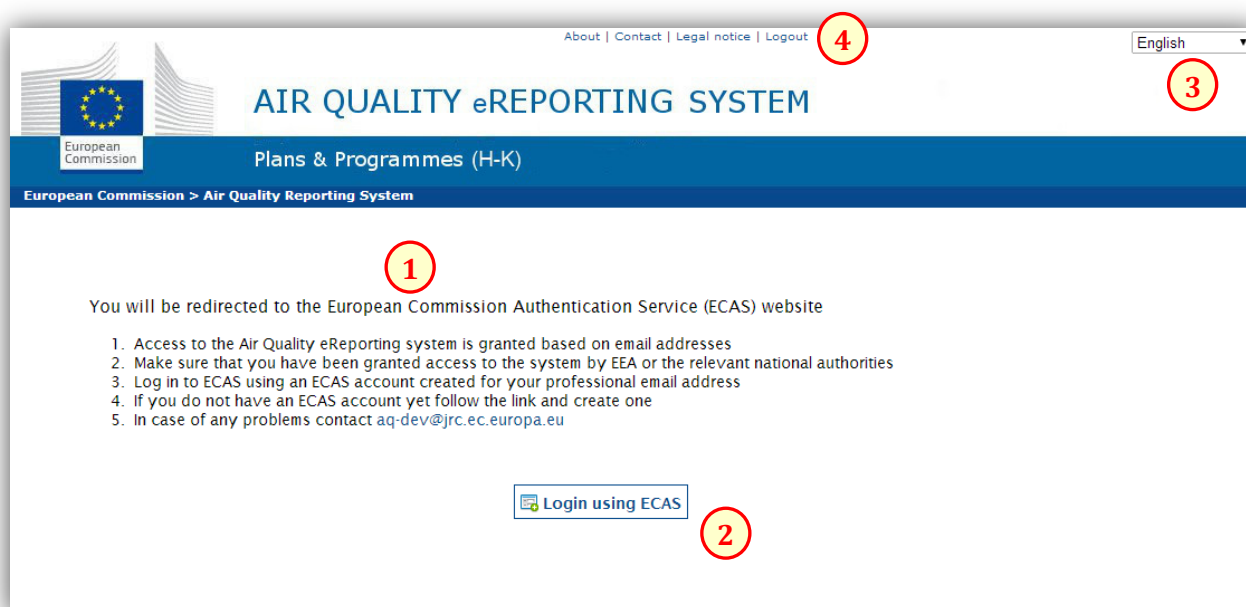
About | Contact | Legal notice | Logout

4

English

3

European Commission

AIR QUALITY eREPORTING SYSTEM

Plans & Programmes (H-K)

European Commission > Air Quality Reporting System

1

You will be redirected to the European Commission Authentication Service (ECAS) website

1. Access to the Air Quality eReporting system is granted based on email addresses
2. Make sure that you have been granted access to the system by EEA or the relevant national authorities
3. Log in to ECAS using an ECAS account created for your professional email address
4. If you do not have an ECAS account yet follow the link and create one
5. In case of any problems contact aq-dev@jrc.ec.europa.eu

Login using ECAS

2